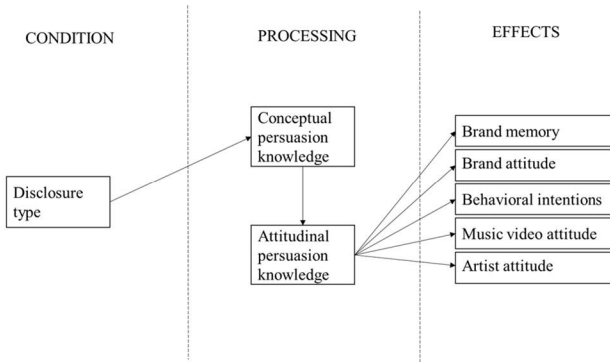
CONDITION

PROCESSING

EFFECTS

Disclosure type

Conceptual persuasion knowledge

Attitudinal persuasion knowledge

Brand memory

Brand attitude

Behavioral intentions

Music video attitude

Artist attitude